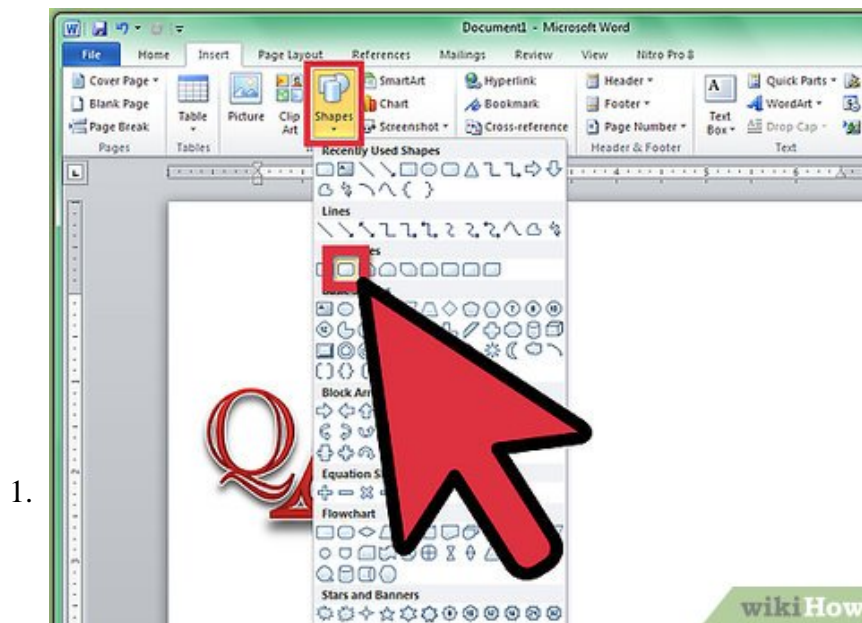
1.

Document1 - Microsoft Word

File Home Insert Page Layout References Mailings Review View Nitro Pro 8

Cover Page
Blank Page
Page Break
Pages

Table
Tables

Picture

Clip Art

Shapes

SmartArt
Chart
Screenshot

Hyperlink
Bookmark
Cross-reference

Header
Footer
Page Number
Header & Footer

Text Box

Quick Parts
WordArt
Drop Cap
Text

Recently Used Shapes

Lines

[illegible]es

Block Arr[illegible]

Equation S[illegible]

Flowchart

Stars and Banners

wikiHow